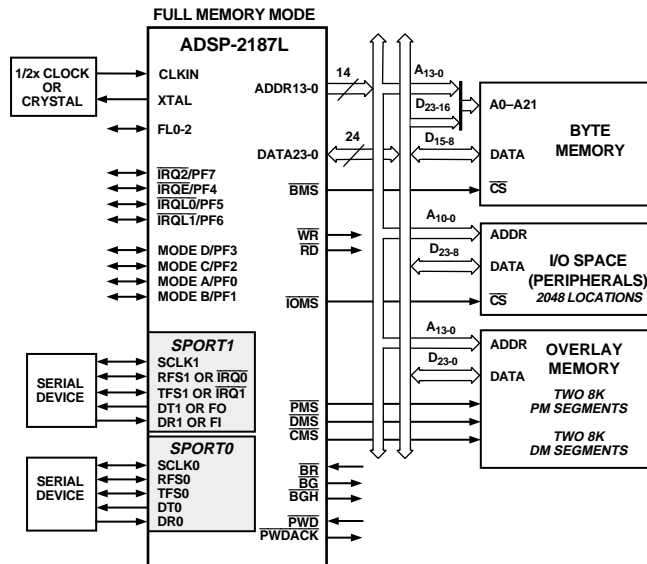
FULL MEMORY MODE

ADSP-2187L

1/2x CLOCK OR CRYSTAL

CLKIN

XTAL

FL0-2

$\overline{IRQ2}$/PF7

$\overline{IRQE}$/PF4

$\overline{IRQL0}$/PF5

$\overline{IRQL1}$/PF6

MODE D/PF3

MODE C/PF2

MODE A/PF0

MODE B/PF1

ADDR13-0

14

DATA23-0

24

$\overline{BMS}$

$\overline{WR}$

$\overline{RD}$

$\overline{IOMS}$

$A_{13-0}$

$D_{23-16}$

$D_{15-8}$

A0–A21

DATA

$\overline{CS}$

BYTE MEMORY

$A_{10-0}$

ADDR

$D_{23-8}$

DATA

$\overline{CS}$

I/O SPACE (PERIPHERALS)

2048 LOCATIONS

$A_{13-0}$

ADDR

$D_{23-0}$

DATA

OVERLAY MEMORY

TWO 8K PM SEGMENTS

TWO 8K DM SEGMENTS

SPORT1

SERIAL DEVICE

SCLK1

RFS1 OR $\overline{IRQ0}$

TFS1 OR $\overline{IRQ1}$

DT1 OR FO

DR1 OR FI

$\overline{PMS}$

$\overline{DMS}$

$\overline{CMS}$

SPORT0

SERIAL DEVICE

SCLK0

RFS0

TFS0

DT0

DR0

$\overline{BR}$

$\overline{BG}$

$\overline{BGH}$

$\overline{PWD}$

$\overline{PWDACK}$